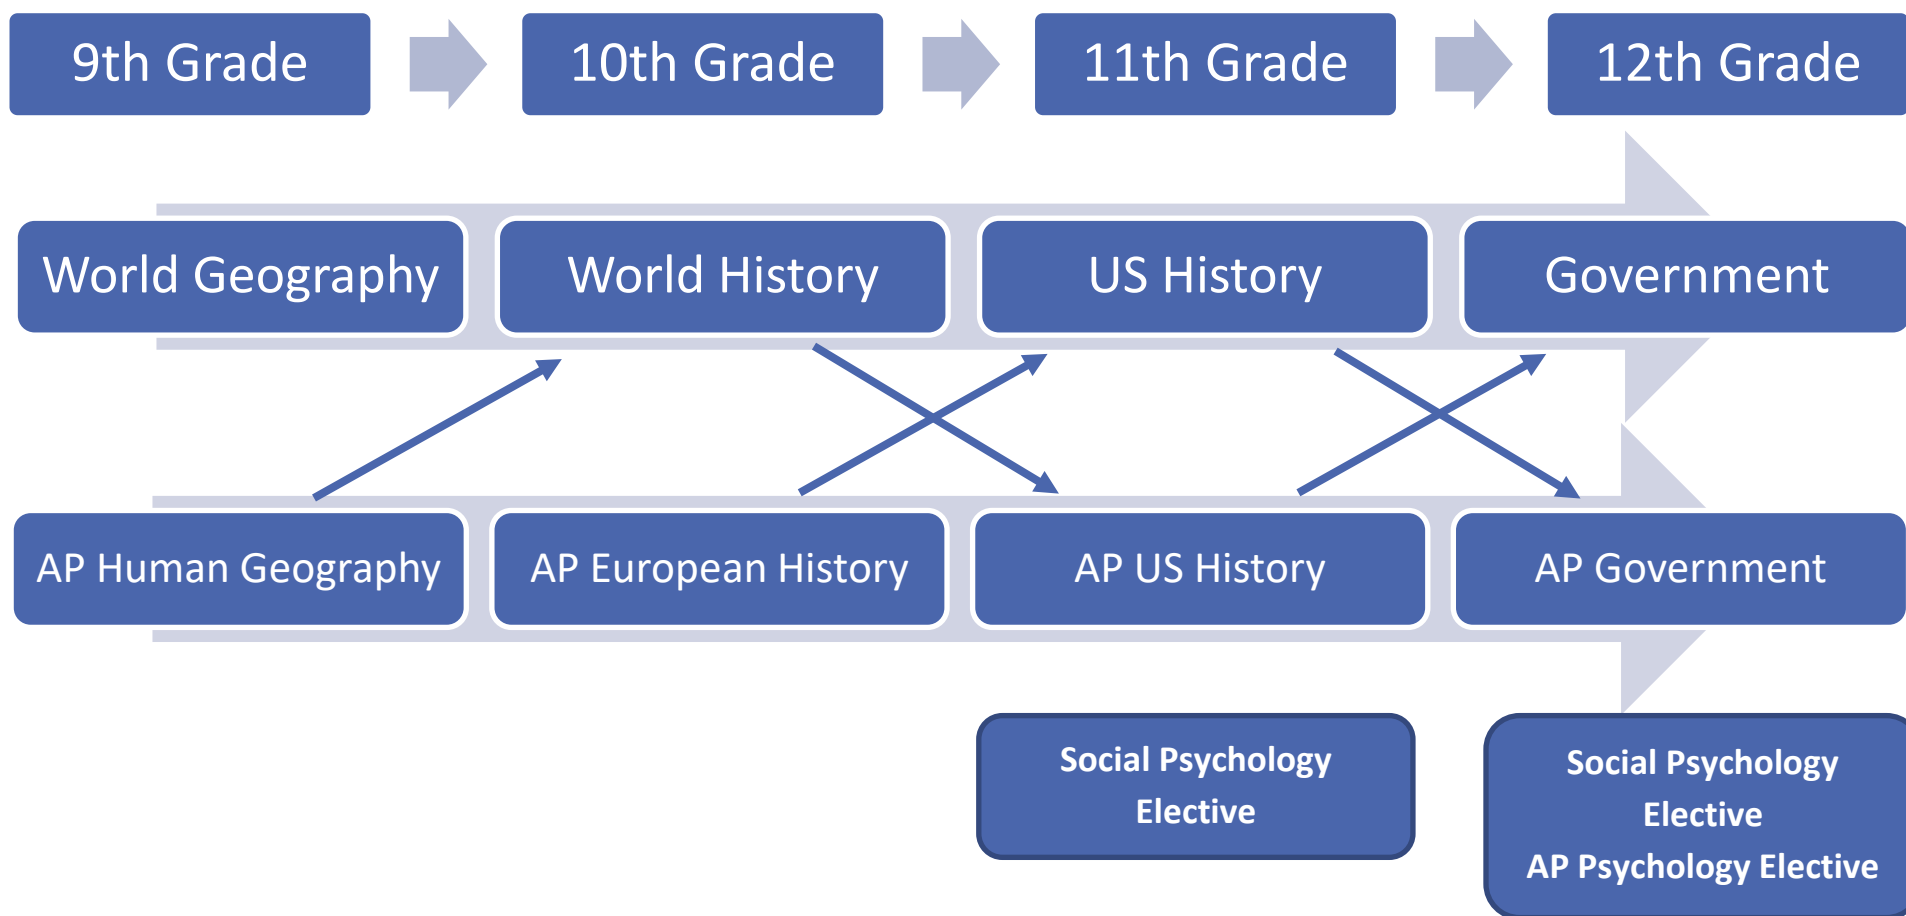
9th Grade

10th Grade

11th Grade

12th Grade

World Geography

World History

US History

Government

AP Human Geography

AP European History

AP US History

AP Government

Social Psychology Elective

Social Psychology Elective
AP Psychology Elective